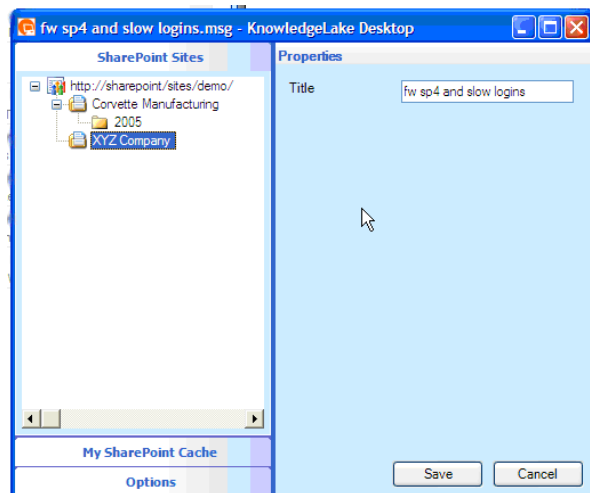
fw sp4 and slow logins.msg - KnowledgeLake Desktop

SharePoint Sites

http://sharepoint/sites/demo/
Corvette Manufacturing
2005
XYZ Company

My SharePoint Cache

Options

Properties

Title fw sp4 and slow logins

Save Cancel